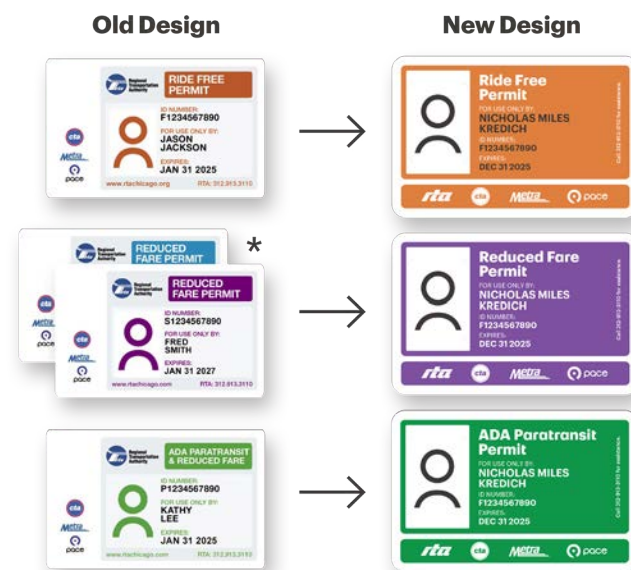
Old Design

New Design

Regional Transportation Authority
RIDE FREE PERMIT
ID NUMBER:
F1234567890
FOR USE ONLY BY:
JASON JACKSON
EXPIRES:
JAN 31 2025
cta
Metra
pace
www.rtachicago.org
RTA: 312.913.3110

Ride Free Permit
FOR USE ONLY BY:
NICHOLAS MILES KREDICH
ID NUMBER:
F1234567890
EXPIRES:
DEC 31 2025
Call 312-913-3110 for assistance
rta
cta
Metra
pace

REDUCED FARE PERMIT
*
Regional Transportation Authority
REDUCED FARE PERMIT
ID NUMBER:
S1234567890
FOR USE ONLY BY:
FRED SMITH
EXPIRES:
JAN 31 2027
cta
Metra
pace
www.rtachicago.org
RTA: 312.913.3110

Reduced Fare Permit
FOR USE ONLY BY:
NICHOLAS MILES KREDICH
ID NUMBER:
F1234567890
EXPIRES:
DEC 31 2025
Call 312-913-3110 for assistance
rta
cta
Metra
pace

Regional Transportation Authority
ADA PARATRANSIT & REDUCED FARE
ID NUMBER:
P1234567890
FOR USE ONLY BY:
KATHY LEE
EXPIRES:
JAN 31 2025
cta
Metra
pace
www.rtachicago.org
RTA: 312.913.3110

ADA Paratransit Permit
FOR USE ONLY BY:
NICHOLAS MILES KREDICH
ID NUMBER:
F1234567890
EXPIRES:
DEC 31 2025
Call 312-913-3110 for assistance
rta
cta
Metra
pace